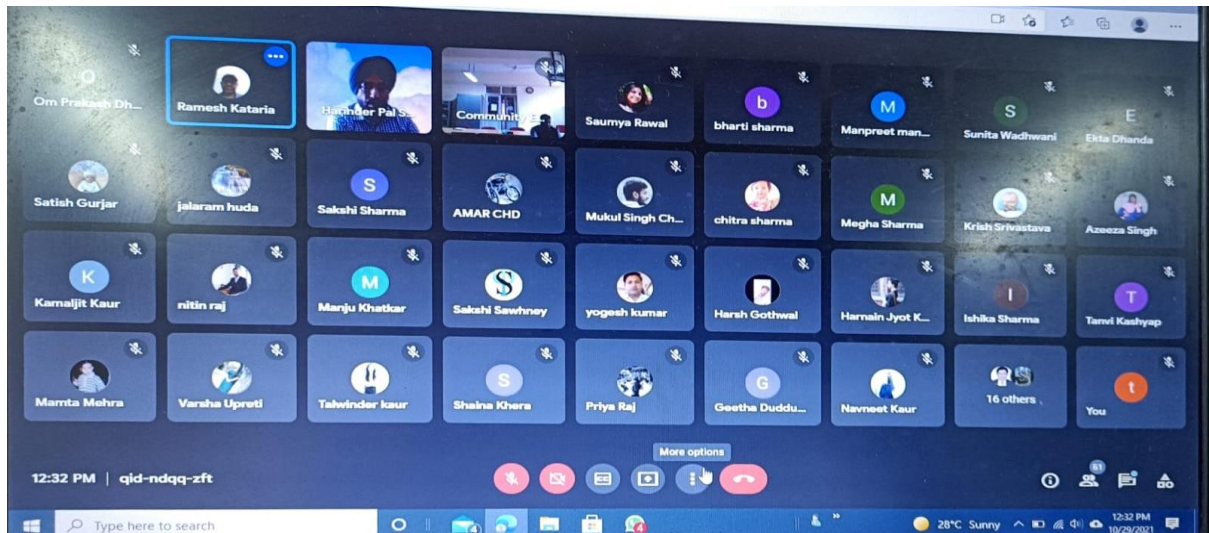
O
Om Prakash Dh...

Ramesh Kataria

Harinder Pal S...

Community E...

Saumya Rawal

b
bharti sharma

M
Manpreet man...

S
Sunita Wadhwani

E
Ekta Dhanda

Satish Gurjar

jalaram huda

S
Sakshi Sharma

AMAR CHD

Mukul Singh Ch...

chitra sharma

M
Megha Sharma

Krish Srivastava

Azeeza Singh

K
Kamaljit Kaur

nitin raj

M
Manju Khatkar

Sakshi Sawhney

yogesh kumar

Harsh Gothwal

Harnain Jyot K...

I
Ishika Sharma

T
Tanvi Kashyap

Mamta Mehra

Varsha Upreti

Talwinder kaur

S
Shaina Khera

Priya Raj

G
Geetha Duddu...

Navneet Kaur

16 others

t
You

More options

12:32 PM | qid-ndqq-zft

61

Type here to search

28°C Sunny

12:32 PM
10/29/2021